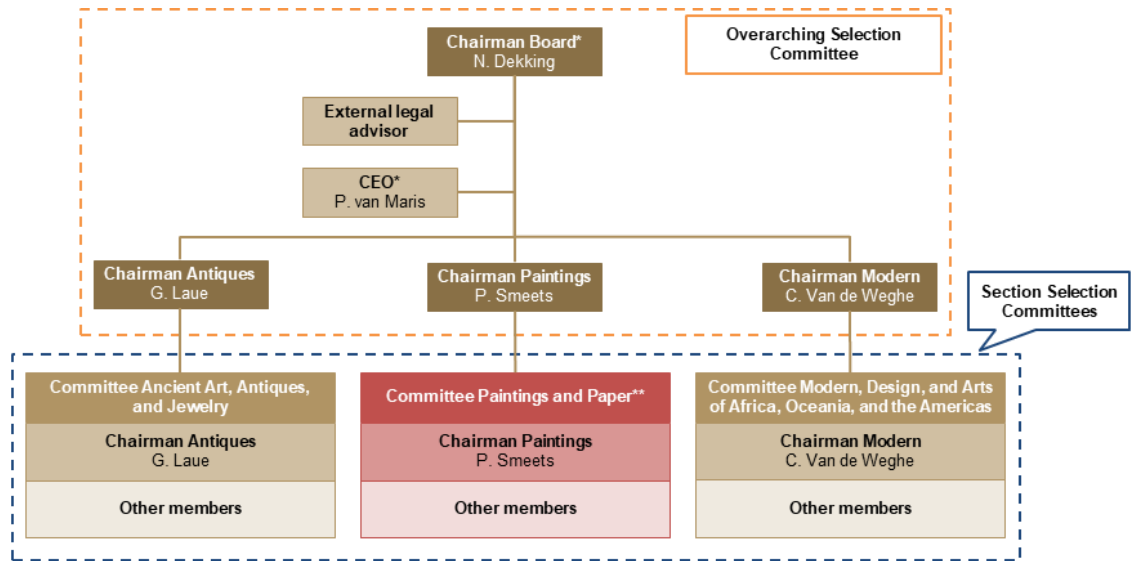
Overarching Selection Committee

Chairman Board*
N. Dekking

External legal advisor

CEO*
P. van Maris

Chairman Antiques
G. Laue

Chairman Paintings
P. Smeets

Chairman Modern
C. Van de Weghe

Section Selection Committees

Committee Ancient Art, Antiques, and Jewelry

Chairman Antiques
G. Laue

Other members

Committee Paintings and Paper**

Chairman Paintings
P. Smeets

Other members

Committee Modern, Design, and Arts of Africa, Oceania, and the Americas

Chairman Modern
C. Van de Weghe

Other members